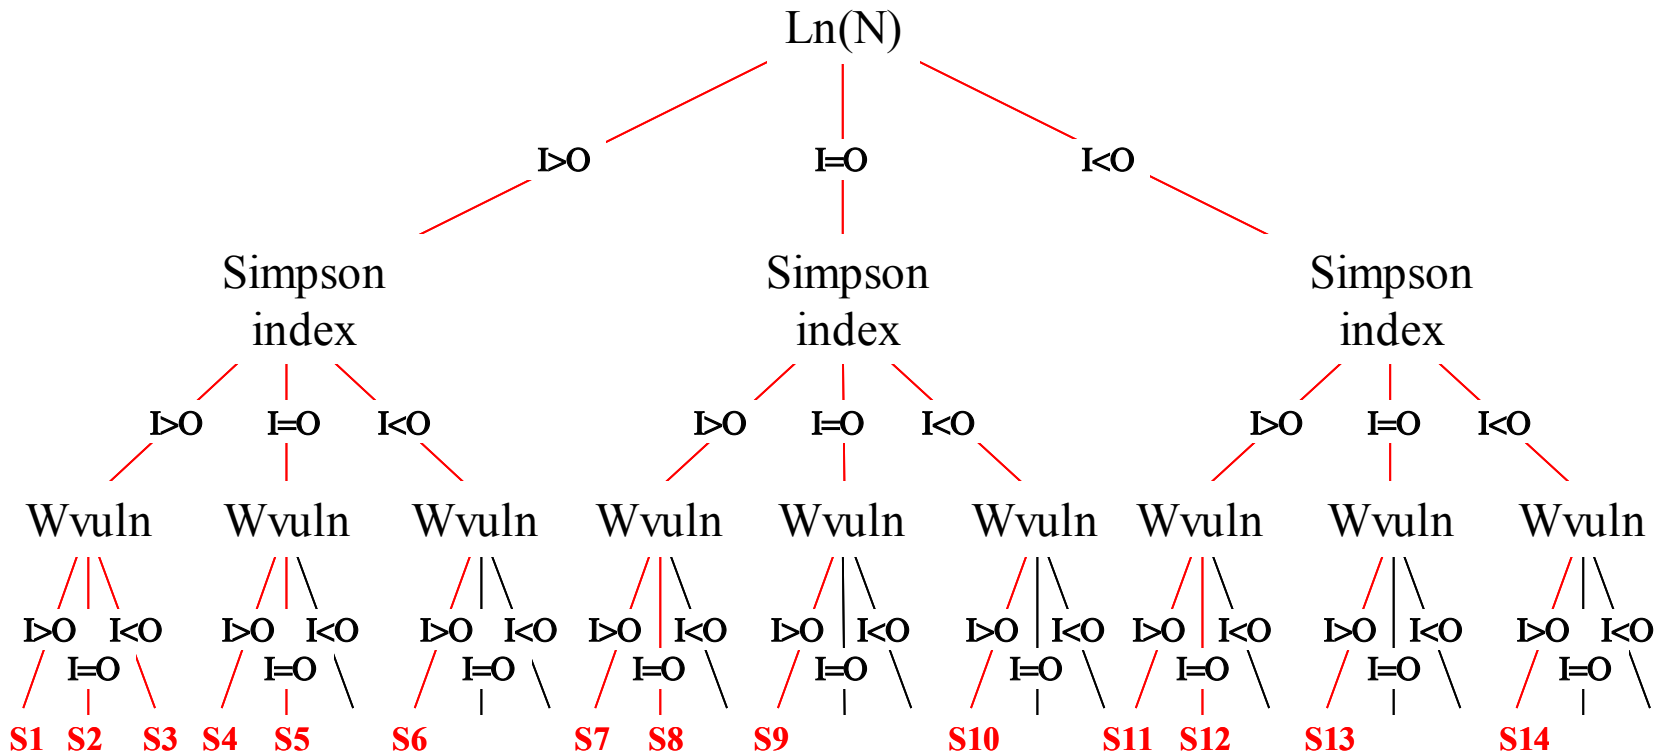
Ln(N)

I>0 I=0 I<0

Simpson index Simpson index Simpson index

I>0 I=0 I<0 I>0 I=0 I<0 I>0 I=0 I<0

Wvuln Wvuln Wvuln Wvuln Wvuln Wvuln Wvuln Wvuln Wvuln

I>0 I<0 I=0 I>0 I<0 I=0 I>0 I<0 I=0 I>0 I<0 I=0 I>0 I<0 I=0 I>0 I<0 I=0 I>0 I<0 I=0 I>0 I<0 I=0 I>0 I<0 I=0

S1 S2 S3 S4 S5 S6 S7 S8 S9 S10 S11 S12 S13 S14